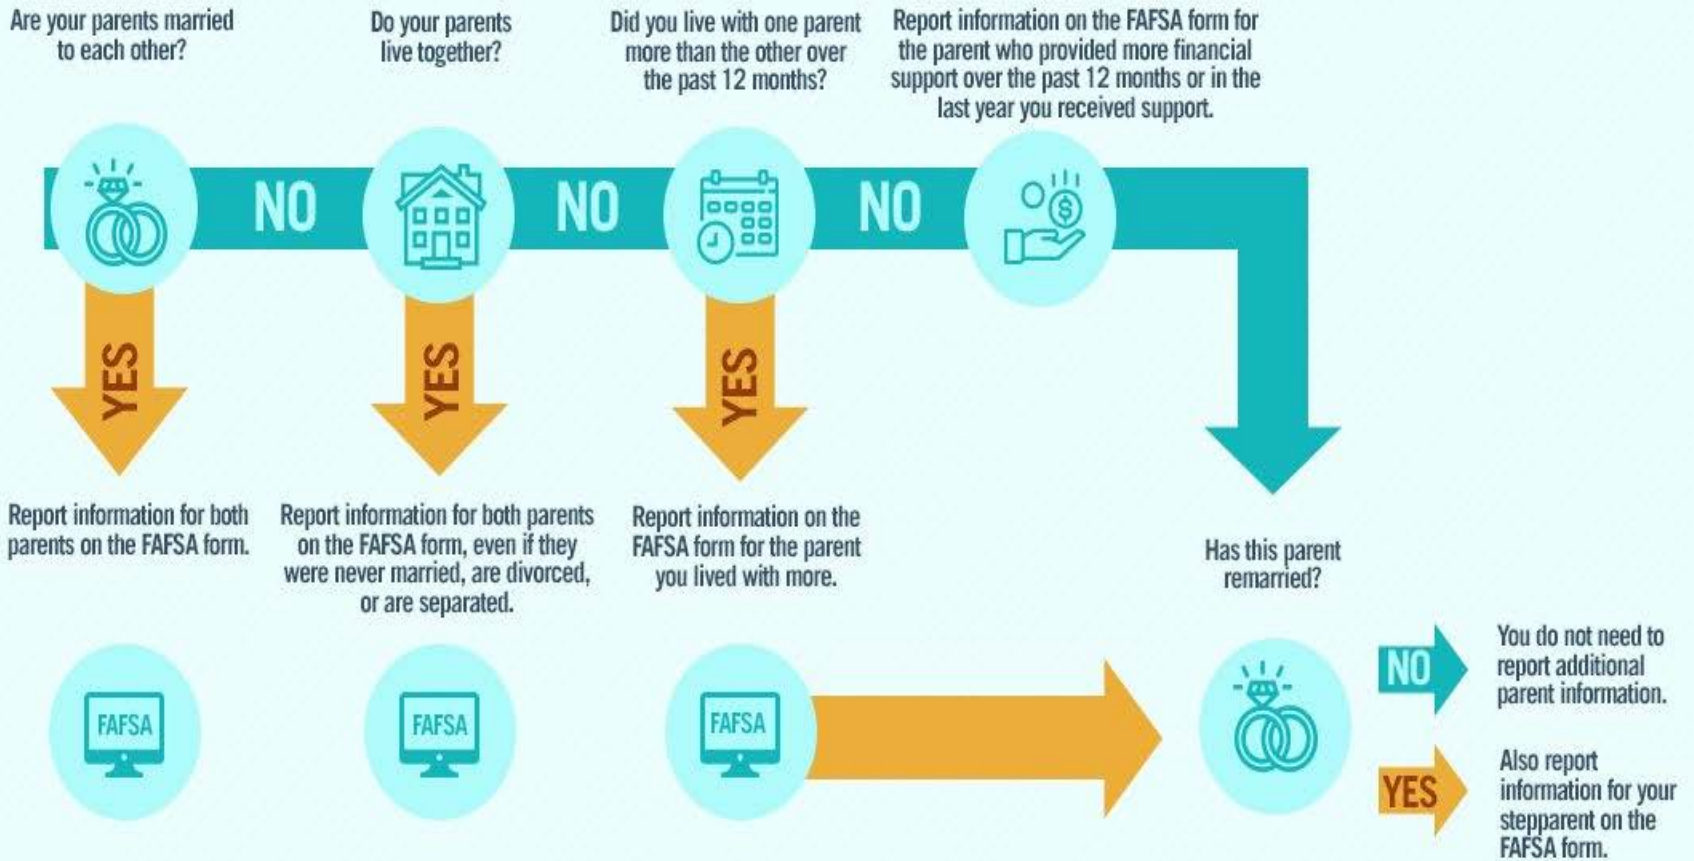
Are your parents married to each other?

Do your parents live together?

Did you live with one parent more than the other over the past 12 months?

Report information on the FAFSA form for the parent who provided more financial support over the past 12 months or in the last year you received support.

NO

NO

NO

YES

YES

YES

Report information for both parents on the FAFSA form.

Report information for both parents on the FAFSA form, even if they were never married, are divorced, or are separated.

Report information on the FAFSA form for the parent you lived with more.

Has this parent remarried?

FAFSA

FAFSA

FAFSA

NO

You do not need to report additional parent information.

YES

Also report information for your stepparent on the FAFSA form.